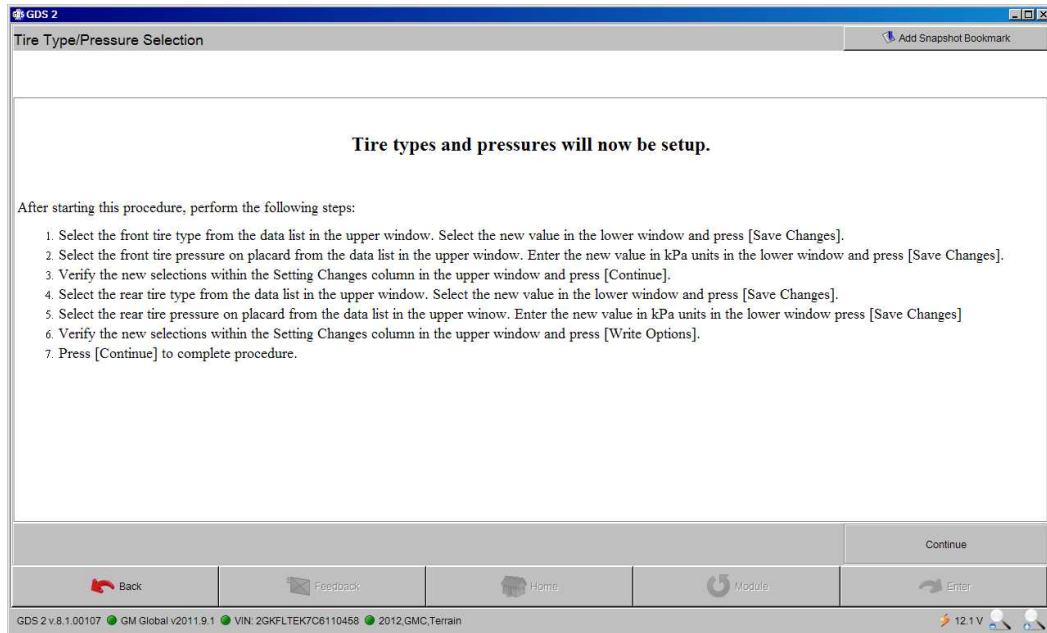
GDS 2

Tire Type/Pressure Selection

Add Snapshot Bookmark

Tire types and pressures will now be setup.

After starting this procedure, perform the following steps:

1. Select the front tire type from the data list in the upper window. Select the new value in the lower window and press [Save Changes].
2. Select the front tire pressure on placard from the data list in the upper window. Enter the new value in kPa units in the lower window and press [Save Changes].
3. Verify the new selections within the Setting Changes column in the upper window and press [Continue].
4. Select the rear tire type from the data list in the upper window. Select the new value in the lower window and press [Save Changes].
5. Select the rear tire pressure on placard from the data list in the upper winow. Enter the new value in kPa units in the lower window press [Save Changes]
6. Verify the new selections within the Setting Changes column in the upper window and press [Write Options].
7. Press [Continue] to complete procedure.

Continue

Back | Feedback | Home | Module | Enter

GDS 2 v.8.1.00107 GM Global v2011.9.1 VIN: 2GKFLTEK7C6110458 2012,GMC,Terrain 12.1 V